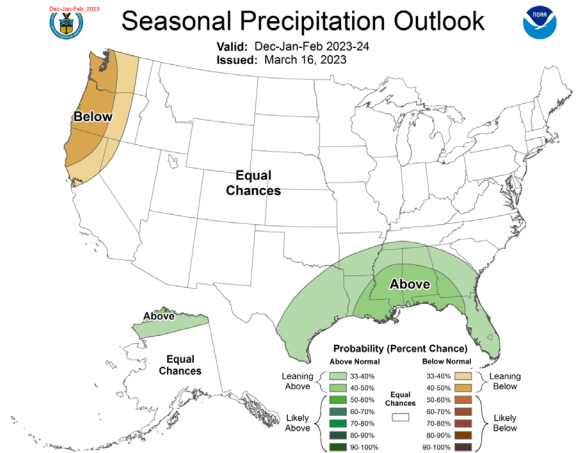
Dec-Jan-Feb_2023

Seasonal Precipitation Outlook

NOAA

Valid: Dec-Jan-Feb 2023-24
Issued: March 16, 2023

Below

Equal Chances

Above

Above

Equal Chances

Probability (Percent Chance)

| Above Normal | | Below Normal | |
|---|---|---|---|
| Leaning Above | 33-40% | 33-40% | Leaning Below |
| | 40-50% | 40-50% | |
| Likely Above | 50-60% | 50-60% | Likely Below |
| | 60-70% | 60-70% | |
| | 70-80% | 70-80% | |
| | 80-90% | 80-90% | |
| | 90-100% | 90-100% | |

Equal Chances